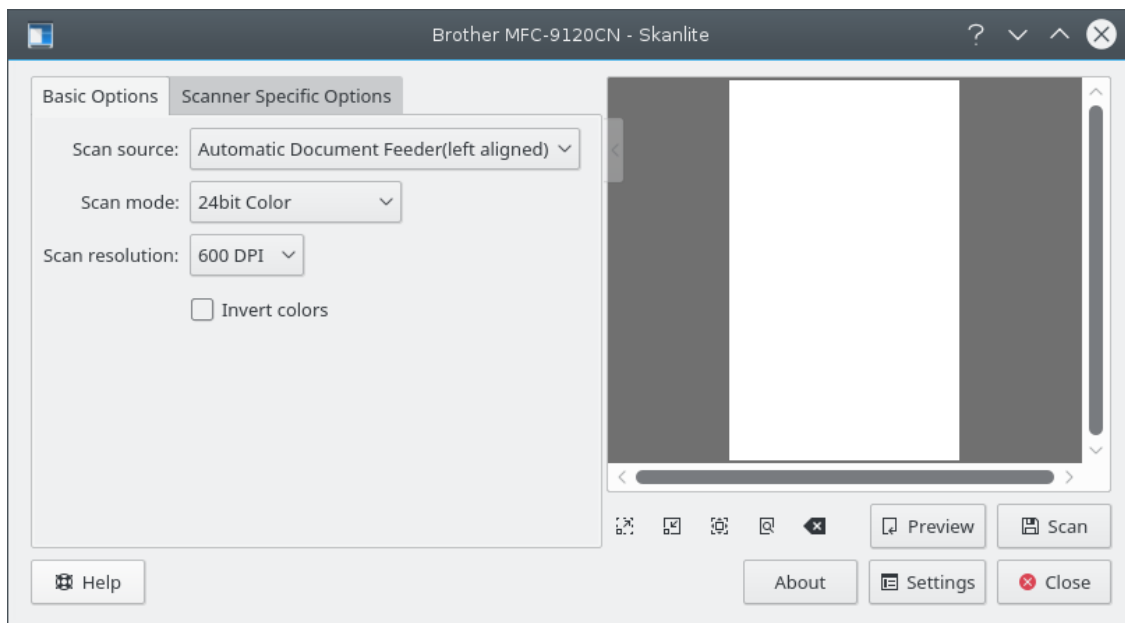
Brother MFC-9120CN - Skanlite

Basic Options
Scanner Specific Options

Scan source: Automatic Document Feeder(left aligned)
Scan mode: 24bit Color
Scan resolution: 600 DPI
Invert colors

Preview
Scan
Help
About
Settings
Close